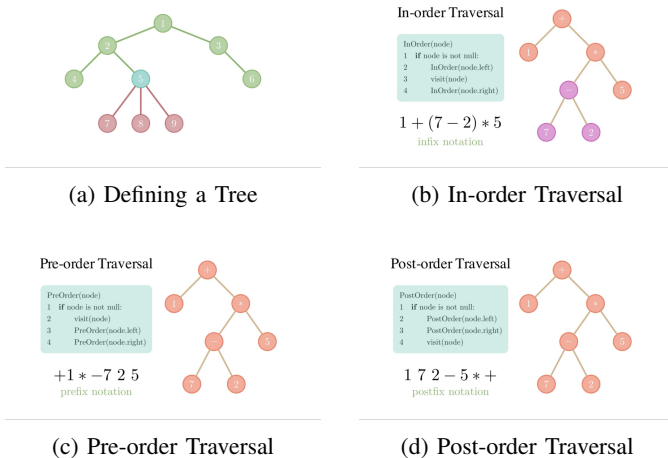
1
2
3
4
5
6
7
8
9

(a) Defining a Tree

In-order Traversal

InOrder(node)
1 **if** node is not null:
2 InOrder(node.left)
3 visit(node)
4 InOrder(node.right)

$1 + (7 - 2) * 5$
infix notation

+
1
*
−
5
7
2

(b) In-order Traversal

Pre-order Traversal

PreOrder(node)
1 **if** node is not null:
2 visit(node)
3 PreOrder(node.left)
4 PreOrder(node.right)

$+1 * -7\ 2\ 5$
prefix notation

+
1
*
−
5
7
2

(c) Pre-order Traversal

Post-order Traversal

PostOrder(node)
1 **if** node is not null:
2 PostOrder(node.left)
3 PostOrder(node.right)
4 visit(node)

$1\ 7\ 2 - 5 * +$
postfix notation

+
1
*
−
5
7
2

(d) Post-order Traversal